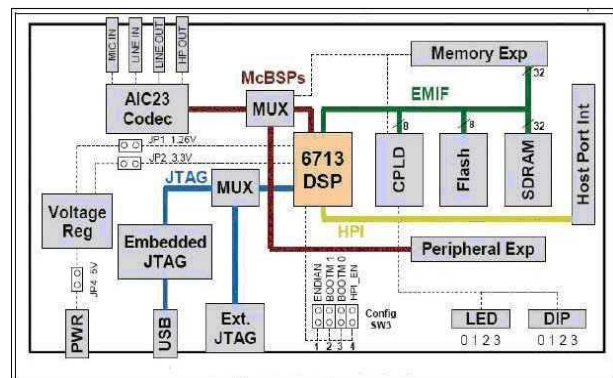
MIC IN
LINE IN
LINE OUT
HP OUT

AIC23 Codec

McBSPs

MUX

Memory Exp

32

EMIF

8
8
32

JP1 1.26V
JP2 3.3V

6713 DSP

CPLD

Flash

SDRAM

Host Port Int

JTAG

MUX

Voltage Reg

Embedded JTAG

HPI

Peripheral Exp

JP4 5V

ENDIAN
BOOTM 1
BOOTM 0
HPI_EN

Config SW3

1 2 3 4

PWR

USB

Ext. JTAG

LED
0 1 2 3

DIP
0 1 2 3